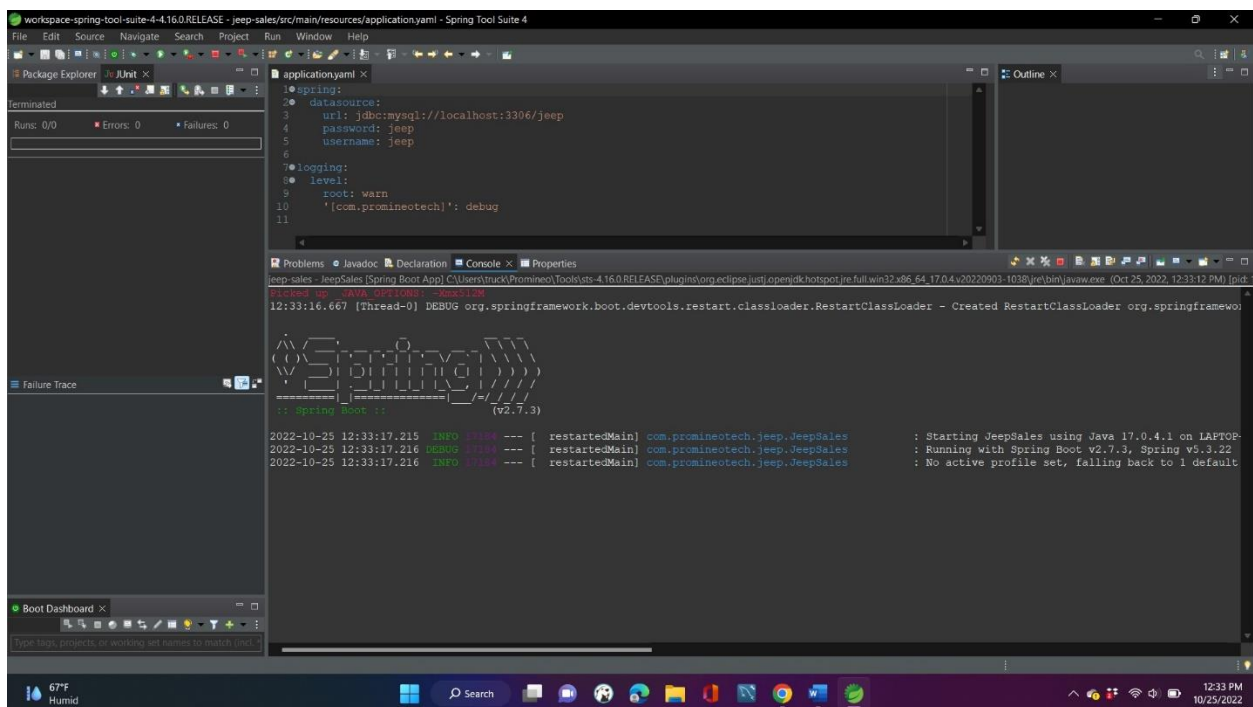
workspace-spring-tool-suite-4-4.16.0.RELEASE - jeep-sales/src/main/resources/application.yaml - Spring Tool Suite 4

File Edit Source Navigate Search Project Run Window Help

Package Explorer JUnit ×

Terminated

Runs: 0/0 Errors: 0 Failures: 0

Failure Trace

Boot Dashboard ×

Type tags, projects, or working set names to match (incl.

application.yaml ×

1 spring:
2 datasource:
3 url: jdbc:mysql://localhost:3306/jeep
4 password: jeep
5 username: jeep
6
7 logging:
8 level:
9 root: warn
10 '[com.promineotech]': debug
11

Outline ×

Problems Javadoc Declaration Console × Properties

jeep-sales - JeepSales [Spring Boot App] C:\Users\truck\Promineo\Tools\sts-4.16.0.RELEASE\plugins\org.eclipse.justj.openjdk.hotspot.jre.full.win32.x86_64_17.0.4.v20220903-1038\jre\bin\javaw.exe (Oct 25, 2022, 12:33:12 PM) [pid:

Picked up _JAVA_OPTIONS: -Xmx512M
12:33:16.667 [Thread-0] DEBUG org.springframework.boot.devtools.restart.classloader.RestartClassLoader - Created RestartClassLoader org.springframewo

:: Spring Boot :: (v2.7.3)

2022-10-25 12:33:17.215 INFO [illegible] --- [ restartedMain] com.promineotech.jeep.JeepSales : Starting JeepSales using Java 17.0.4.1 on LAPTOP-
2022-10-25 12:33:17.216 DEBUG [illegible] --- [ restartedMain] com.promineotech.jeep.JeepSales : Running with Spring Boot v2.7.3, Spring v5.3.22
2022-10-25 12:33:17.216 INFO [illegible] --- [ restartedMain] com.promineotech.jeep.JeepSales : No active profile set, falling back to 1 default

67°F
Humid

Search

12:33 PM
10/25/2022